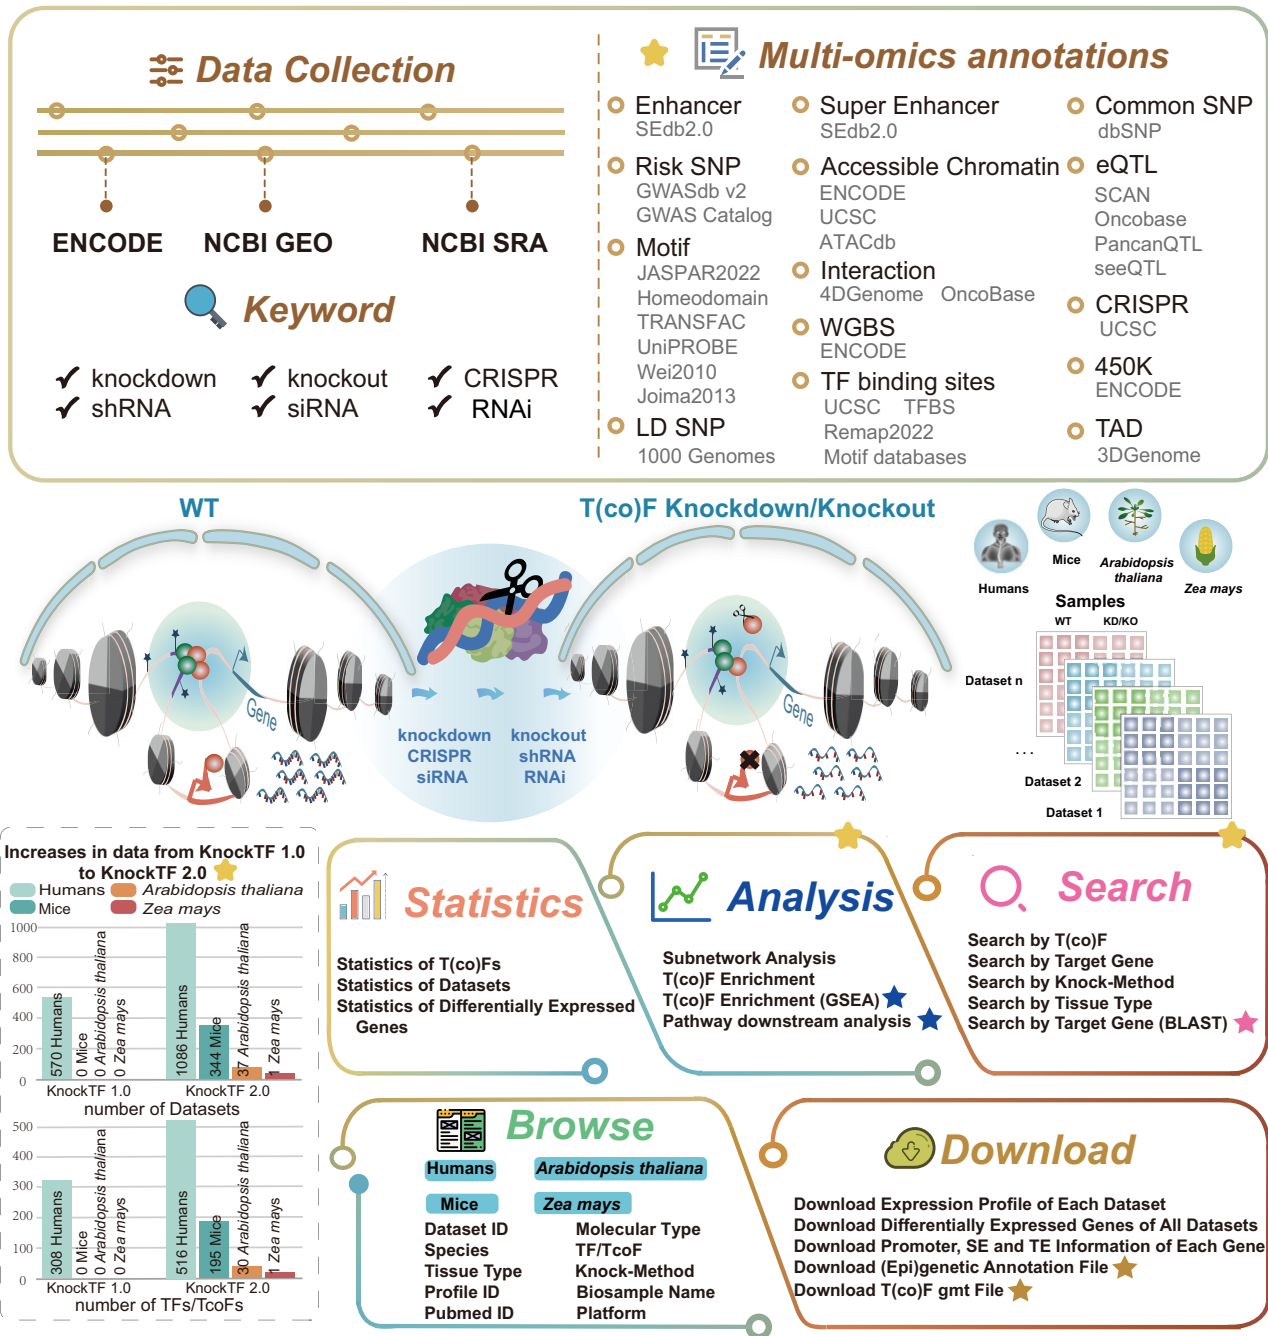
Data Collection

ENCODE NCBI GEO NCBI SRA

Keyword

knockdown knockout CRISPR
shRNA siRNA RNAi

Multi-omics annotations

Enhancer
SEdb2.0

Risk SNP
GWASdb v2
GWAS Catalog

Motif
JASPAR2022
Homeodomain
TRANSFAC
UniPROBE
Wei2010
Joima2013

LD SNP
1000 Genomes

Super Enhancer
SEdb2.0

Accessible Chromatin
ENCODE
UCSC
ATACdb

Interaction
4DGenome OncoBase

WGBS
ENCODE

TF binding sites
UCSC TFBS
Remap2022
Motif databases

Common SNP
dbSNP

eQTL
SCAN
Oncobase
PancanQTL
seeQTL

CRISPR
UCSC

450K
ENCODE

TAD
3DGenome

WT

T(co)F Knockdown/Knockout

Gene

knockdown
CRISPR
siRNA

knockout
shRNA
RNAi

Gene

Humans Mice Arabidopsis thaliana Zea mays

Samples
WT KD/KO
Dataset n
...
Dataset 2
Dataset 1

Increases in data from KnockTF 1.0 to KnockTF 2.0

Humans Arabidopsis thaliana
Mice Zea mays

1000
800
600
400
200
0

570 Humans
0 Mice
0 Arabidopsis thaliana
0 Zea mays
1086 Humans
344 Mice
37 Arabidopsis thaliana
Zea mays

KnockTF 1.0 KnockTF 2.0
number of Datasets

500
400
300
200
100
0

308 Humans
0 Mice
0 Arabidopsis thaliana
0 Zea mays
516 Humans
195 Mice
30 Arabidopsis thaliana
1 Zea mays

KnockTF 1.0 KnockTF 2.0
number of TFs/TcoFs

Statistics

Statistics of T(co)Fs
Statistics of Datasets
Statistics of Differentially Expressed Genes

Analysis

Subnetwork Analysis
T(co)F Enrichment
T(co)F Enrichment (GSEA)
Pathway downstream analysis

Search

Search by T(co)F
Search by Target Gene
Search by Knock-Method
Search by Tissue Type
Search by Target Gene (BLAST)

Browse

Humans
Arabidopsis thaliana
Mice
Zea mays

Dataset ID
Species
Tissue Type
Profile ID
Pubmed ID

Molecular Type
TF/TcoF
Knock-Method
Biosample Name
Platform

Download

Download Expression Profile of Each Dataset
Download Differentially Expressed Genes of All Datasets
Download Promoter, SE and TE Information of Each Gene
Download (Epi)genetic Annotation File
Download T(co)F gmt File